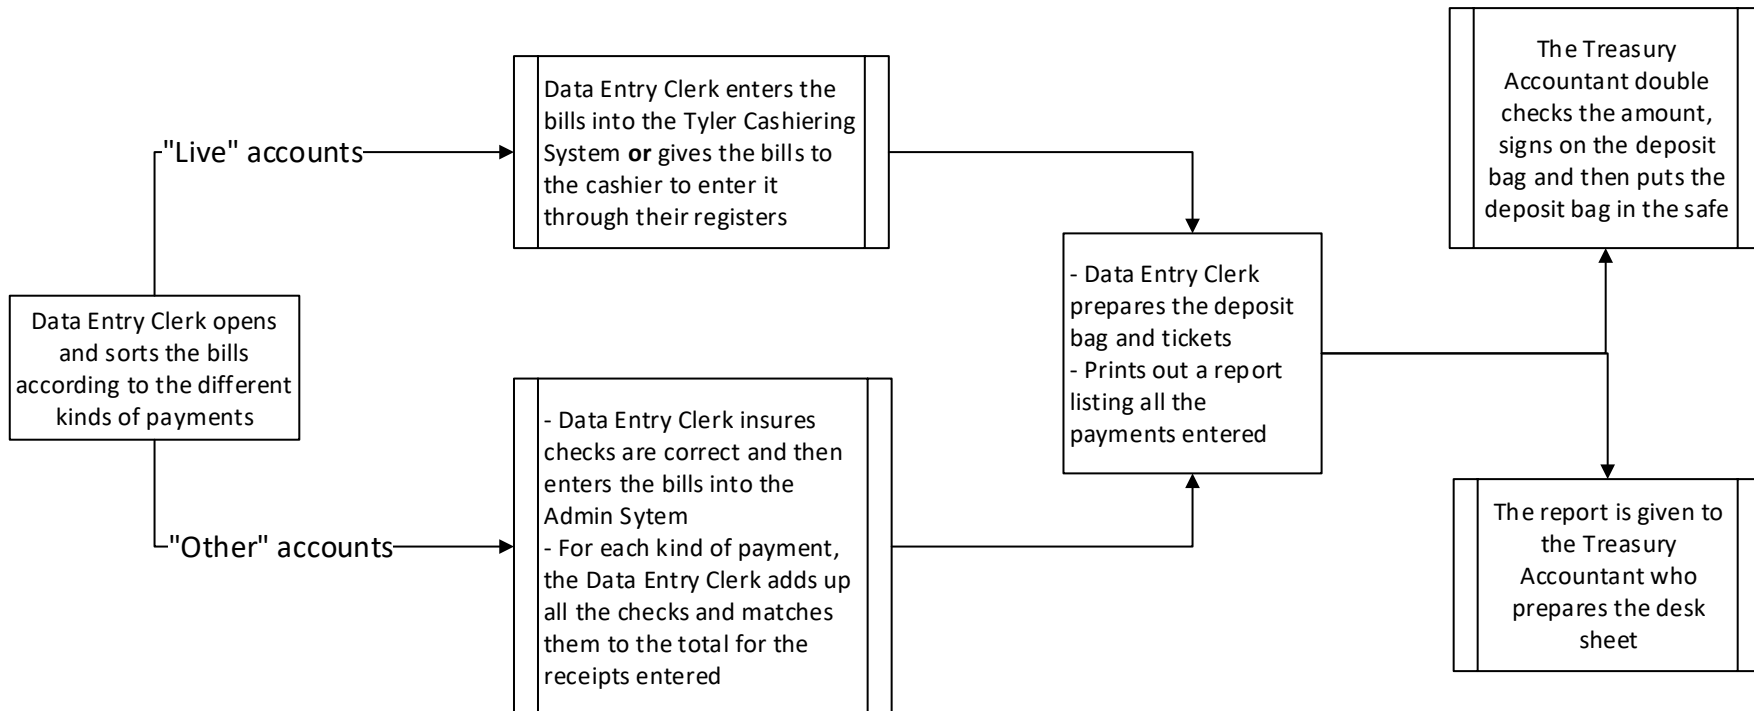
Data Entry Clerk opens and sorts the bills according to the different kinds of payments

"Live" accounts

Data Entry Clerk enters the bills into the Tyler Cashiering System **or** gives the bills to the cashier to enter it through their registers

"Other" accounts

- Data Entry Clerk insures checks are correct and then enters the bills into the Admin Sytem
- For each kind of payment, the Data Entry Clerk adds up all the checks and matches them to the total for the receipts entered

- Data Entry Clerk prepares the deposit bag and tickets
- Prints out a report listing all the payments entered

The Treasury Accountant double checks the amount, signs on the deposit bag and then puts the deposit bag in the safe

The report is given to the Treasury Accountant who prepares the desk sheet